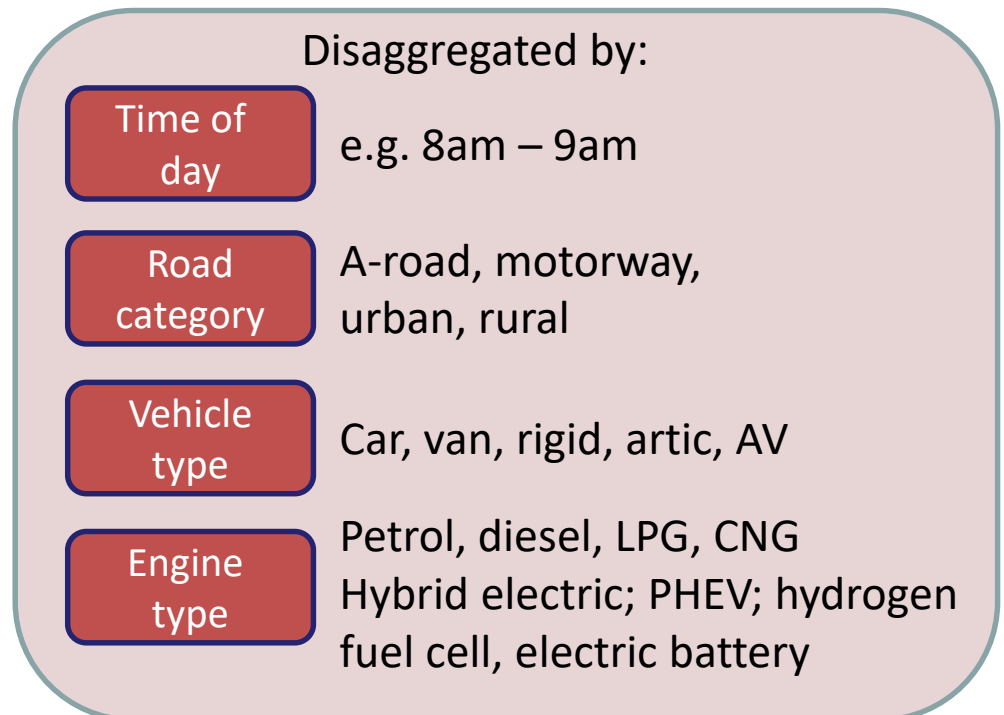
Disaggregated by:

Time of day

e.g. 8am – 9am

Road category

A-road, motorway, urban, rural

Vehicle type

Car, van, rigid, artic, AV

Engine type

Petrol, diesel, LPG, CNG
Hybrid electric; PHEV; hydrogen fuel cell, electric battery